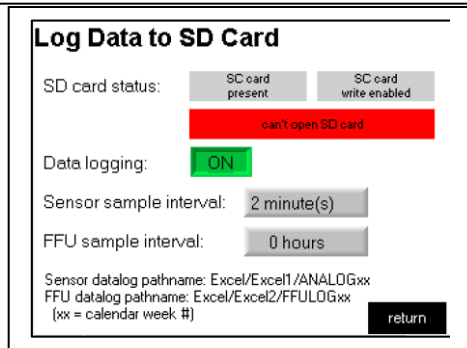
Log Data to SD Card

SD card status: SC card present SC card write enabled

can't open SD card

Data logging: ON

Sensor sample interval: 2 minute(s)

FFU sample interval: 0 hours

Sensor datalog pathname: Excel/Excel1/ANALOGxx
FFU datalog pathname: Excel/Excel2/FFULOGxx
(xx = calendar week #)

return